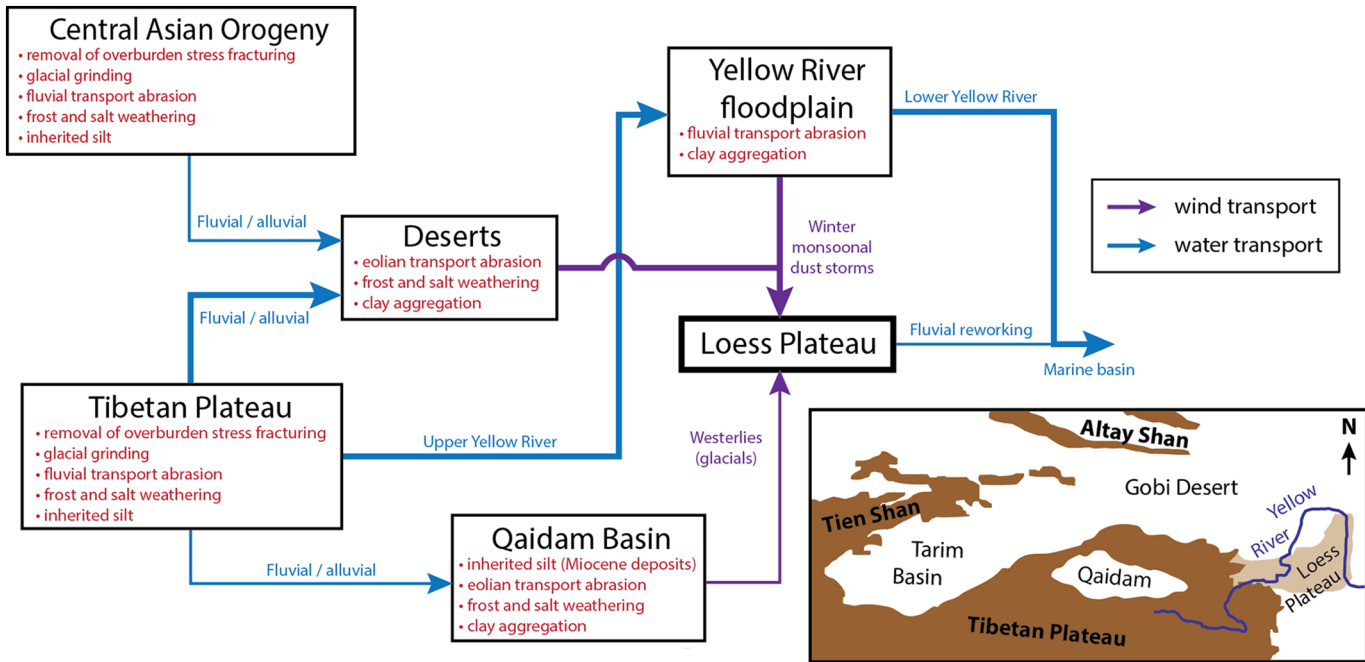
Central Asian Orogeny
• removal of overburden stress fracturing
• glacial grinding
• fluvial transport abrasion
• frost and salt weathering
• inherited silt

Fluvial / alluvial

Deserts
• eolian transport abrasion
• frost and salt weathering
• clay aggregation

Fluvial / alluvial

Yellow River floodplain
• fluvial transport abrasion
• clay aggregation

Lower Yellow River

Winter monsoonal dust storms

wind transport
water transport

Loess Plateau

Fluvial reworking

Marine basin

Tibetan Plateau
• removal of overburden stress fracturing
• glacial grinding
• fluvial transport abrasion
• frost and salt weathering
• inherited silt

Upper Yellow River

Westerlies (glacials)

Fluvial / alluvial

Qaidam Basin
• inherited silt (Miocene deposits)
• eolian transport abrasion
• frost and salt weathering
• clay aggregation

Altay Shan
N
Gobi Desert
Tien Shan
Tarim Basin
Qaidam
Yellow River
Loess Plateau
Tibetan Plateau